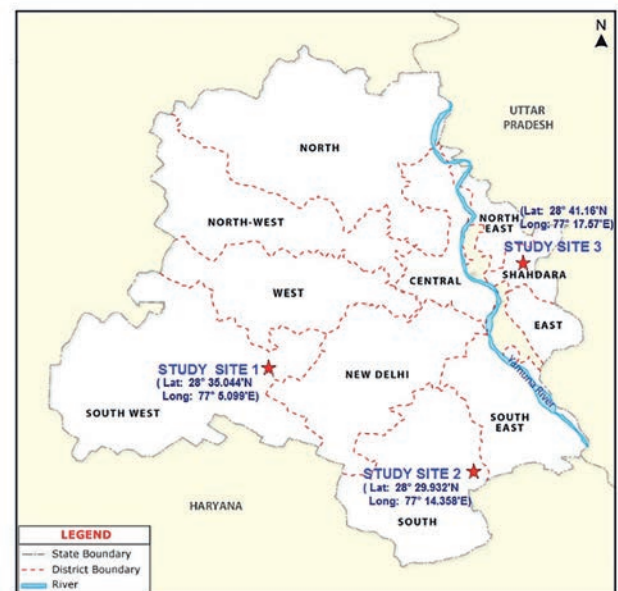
N

UTTAR PRADESH

NORTH

NORTH-WEST

NORTH EAST

(Lat: 28° 41.16'N Long: 77° 17.57'E)

STUDY SITE 3

SHAHDARA

WEST

CENTRAL

EAST

STUDY SITE 1

( Lat: 28° 35.044'N Long: 77° 5.099'E)

NEW DELHI

Yamuna River

SOUTH WEST

SOUTH EAST

STUDY SITE 2

( Lat: 28° 29.932'N Long: 77° 14.358'E)

HARYANA

SOUTH

LEGEND

State Boundary

District Boundary

River